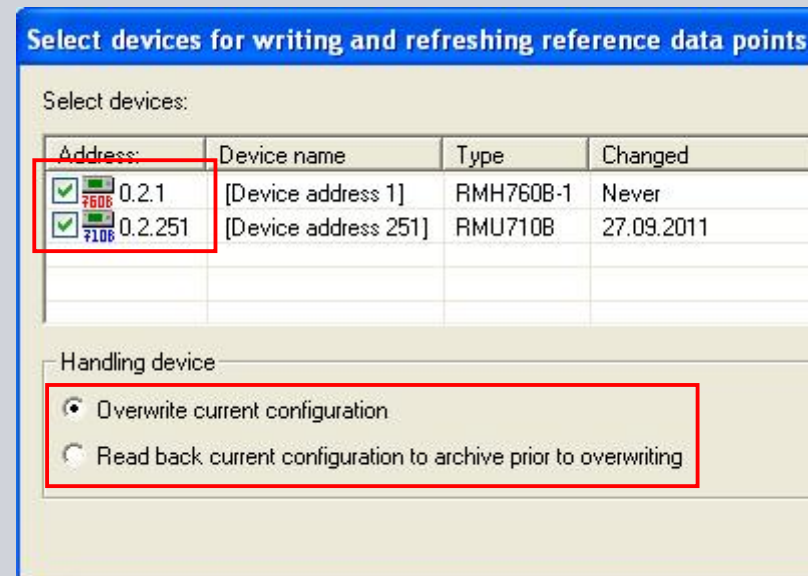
Select devices for writing and refreshing reference data points

Select devices:

| Address: | Device name | Type | Changed |
|---|---|---|---|
| 760B 0.2.1 | [Device address 1] | RMH760B-1 | Never |
| 710B 0.2.251 | [Device address 251] | RMU710B | 27.09.2011 |

Handling device

Overwrite current configuration

Read back current configuration to archive prior to overwriting